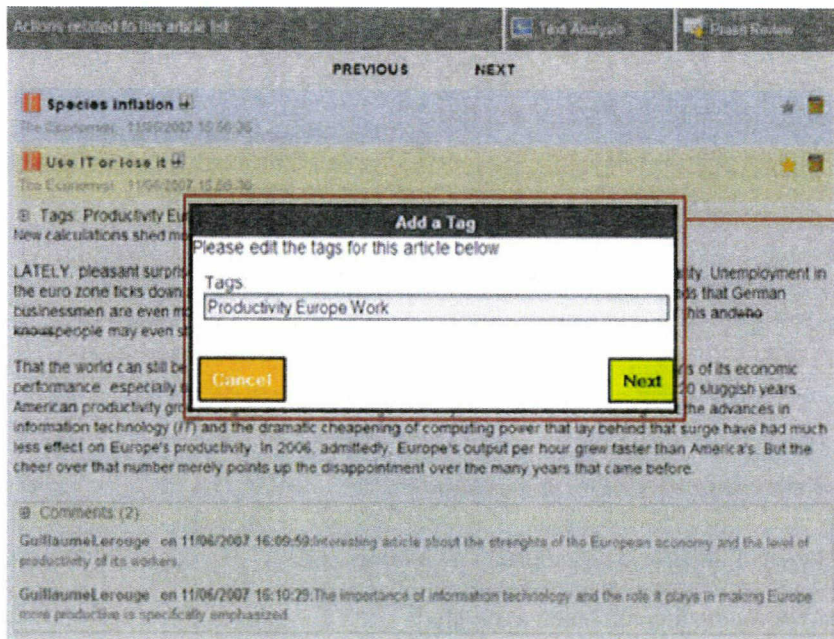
Actions related to this article list | Text Analysis | Flash Review

PREVIOUS NEXT

Species inflation
The Economist 11/05/2007 10:56:36

Use IT or lose it
The Economist 11/06/2007 15:08:30

Tags: Productivity Eu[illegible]
New calculations shed m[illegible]

LATELY, pleasant surpris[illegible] ity. Unemployment in the euro zone ticks down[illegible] ds that German businessmen are even m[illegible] this and who knows people may even s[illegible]

That the world can still be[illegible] s of its economic performance, especially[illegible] 20 sluggish years. American productivity gr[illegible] the advances in information technology (IT) and the dramatic cheapening of computing power that lay behind that surge have had much less effect on Europe's productivity. In 2006, admittedly, Europe's output per hour grew faster than America's. But the cheer over that number merely points up the disappointment over the many years that came before.

Add a Tag
Please edit the tags for this article below
Tags
Productivity Europe Work
Cancel
Next

Comments (2)
GuillaumeLerouge on 11/06/2007 16:09:50:Interesting article about the strenghts of the European economy and the level of productivity of its workers.
GuillaumeLerouge on 11/06/2007 16:10:29:The importance of information technology and the role it plays in making Europe more productive is specifically emphasized.